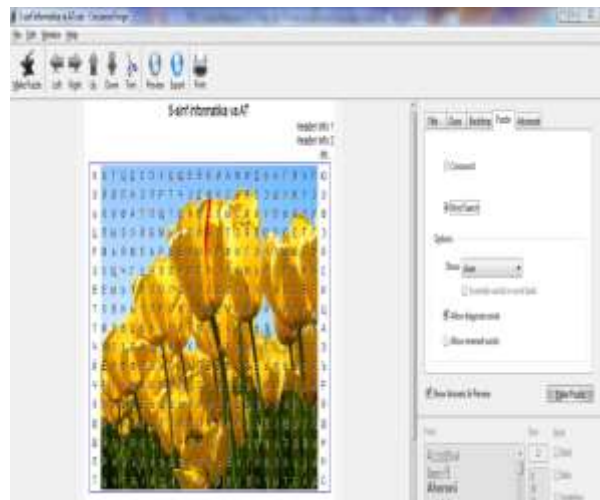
S-arf informatika va AT.xml - Crossword Forge

File Edit Window Help

Make Puzzle Left Right Up Down Trim Preview Export Print

S-arf informatika va AT

Header Info 1
Header Info 2

Title Clues Backdrop Puzzle Advanced

Crossword

Word Search

Options

Show

Allow diagonal words

Allow reversed words

Show Answers In Preview

Make Puzzle

Font
Size
Style

Alternerd